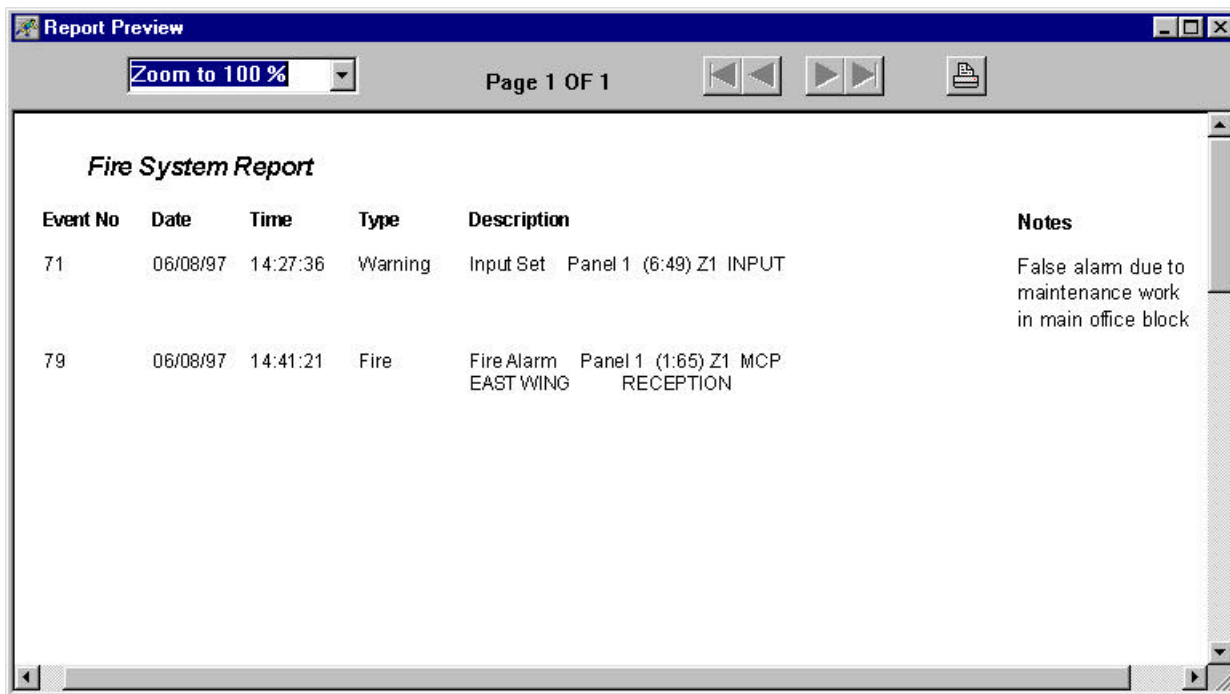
Report Preview

Zoom to 100 %

Page 1 OF 1

Fire System Report

| Event No | Date | Time | Type | Description | Notes |
|---|---|---|---|---|---|
| 71 | 06/08/97 | 14:27:36 | Warning | Input Set Panel 1 (6:49) Z1 INPUT | False alarm due to maintenance work in main office block |
| 79 | 06/08/97 | 14:41:21 | Fire | Fire Alarm Panel 1 (1:65) Z1 MCP EAST WING RECEPTION | |